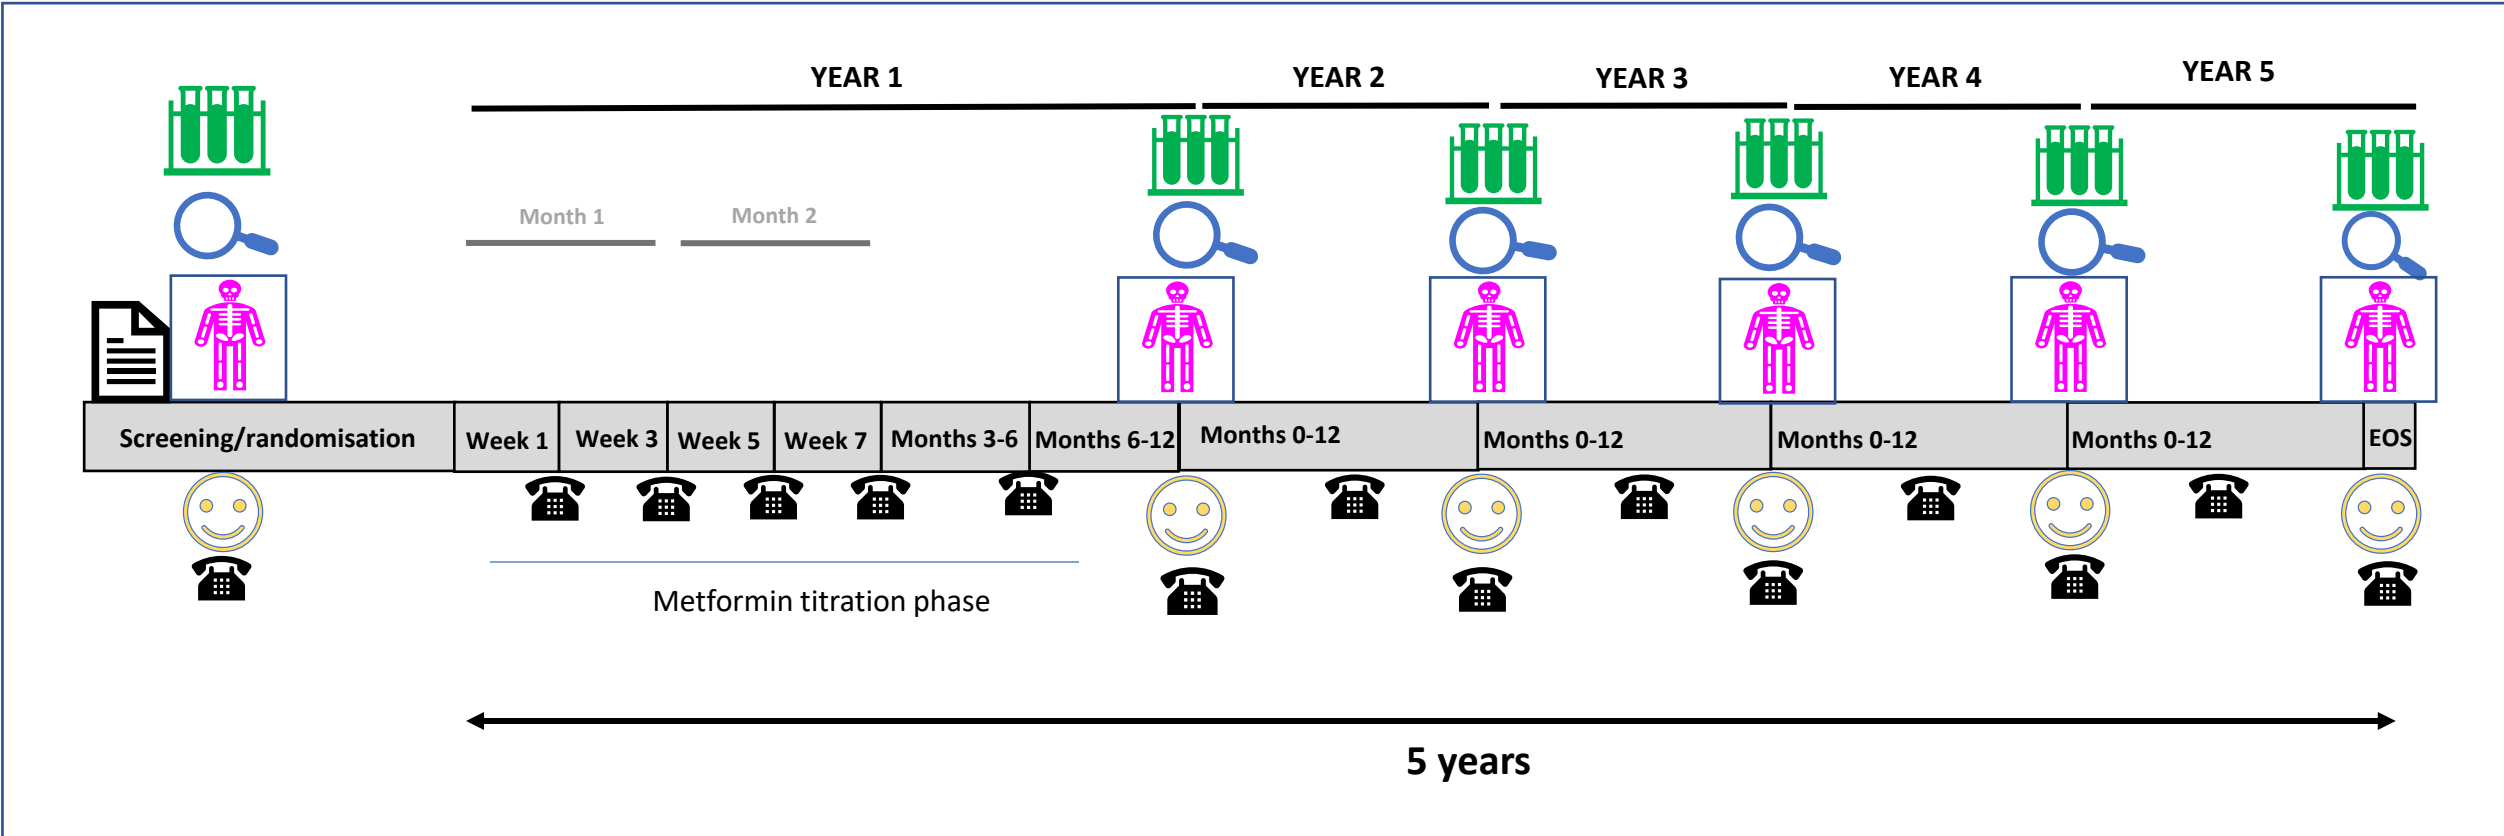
YEAR 1 YEAR 2 YEAR 3 YEAR 4 YEAR 5

Month 1 Month 2

| Screening/randomisation | Week 1 | Week 3 | Week 5 | Week 7 | Months 3-6 | Months 6-12 | Months 0-12 | Months 0-12 | Months 0-12 | Months 0-12 | EOS |
|---|---|---|---|---|---|---|---|---|---|---|---|

Metformin titration phase

5 years